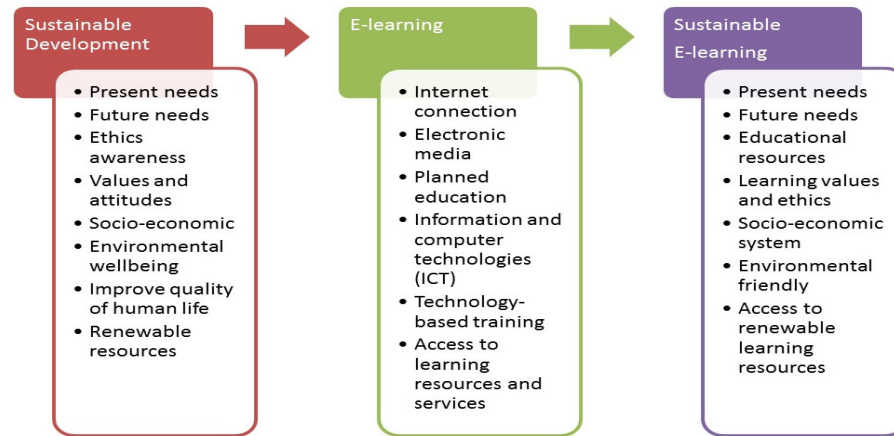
Sustainable Development

- Present needs
- Future needs
- Ethics awareness
- Values and attitudes
- Socio-economic
- Environmental wellbeing
- Improve quality of human life
- Renewable resources

E-learning

- Internet connection
- Electronic media
- Planned education
- Information and computer technologies (ICT)
- Technology-based training
- Access to learning resources and services

Sustainable E-learning

- Present needs
- Future needs
- Educational resources
- Learning values and ethics
- Socio-economic system
- Environmental friendly
- Access to renewable learning resources